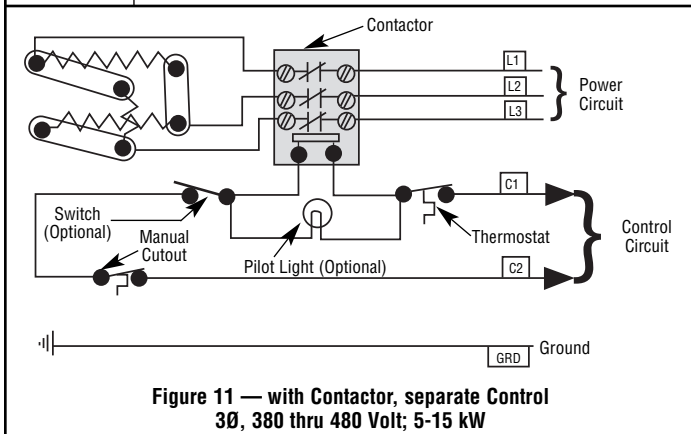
Contactor

L1

L2

L3

Power Circuit

C1

Switch (Optional)

Manual Cutout

Pilot Light (Optional)

Thermostat

Control Circuit

C2

GRD

Ground

Figure 11 — with Contactor, separate Control
3Ø, 380 thru 480 Volt; 5-15 kW